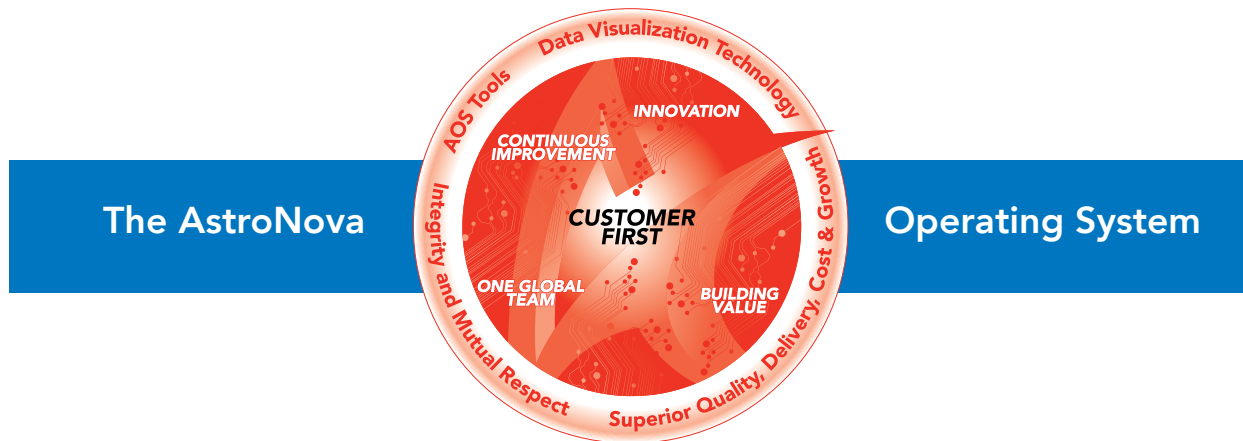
The AstroNova

Operating System

Data Visualization Technology

AOS Tools

Integrity and Mutual Respect

Superior Quality, Delivery, Cost & Growth

INNOVATION

CONTINUOUS IMPROVEMENT

CUSTOMER FIRST

ONE GLOBAL TEAM

BUILDING VALUE